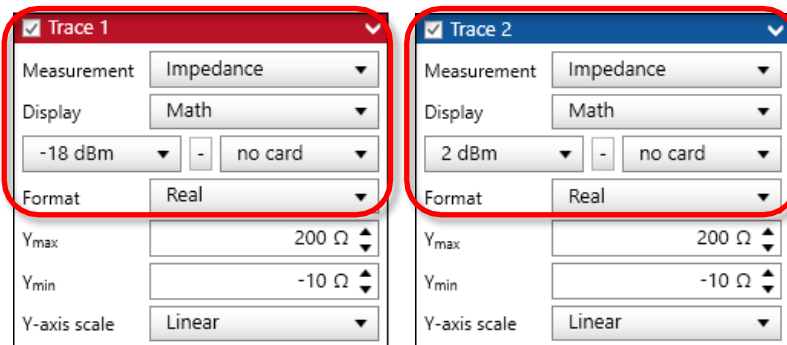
Trace 1

Measurement Impedance

Display Math

-18 dBm - no card

Format Real

$Y_{max}$ 200 Ω

$Y_{min}$ -10 Ω

Y-axis scale Linear

Trace 2

Measurement Impedance

Display Math

2 dBm - no card

Format Real

$Y_{max}$ 200 Ω

$Y_{min}$ -10 Ω

Y-axis scale Linear